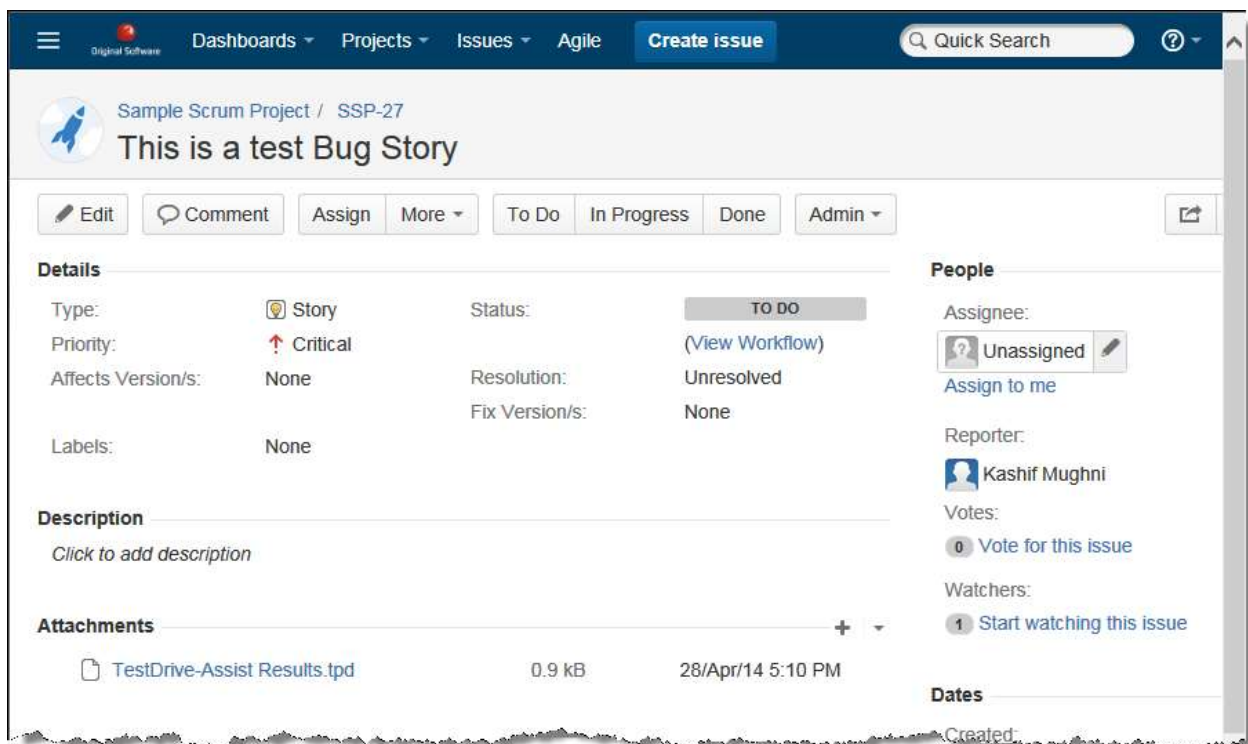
Original Software Dashboards Projects Issues Agile Create issue Quick Search

Sample Scrum Project / SSP-27
This is a test Bug Story

Edit Comment Assign More To Do In Progress Done Admin

Details

| Type: | Story | Status: | TO DO |
|---|---|---|---|
| Priority: | Critical | | (View Workflow) |
| Affects Version/s: | None | Resolution: | Unresolved |
| | | Fix Version/s: | None |
| Labels: | None | | |

Description
Click to add description

Attachments
TestDrive-Assist Results.tpd 0.9 kB 28/Apr/14 5:10 PM

People
Assignee:
Unassigned
Assign to me
Reporter:
Kashif Mughni
Votes:
0 Vote for this issue
Watchers:
1 Start watching this issue

Dates
Created: